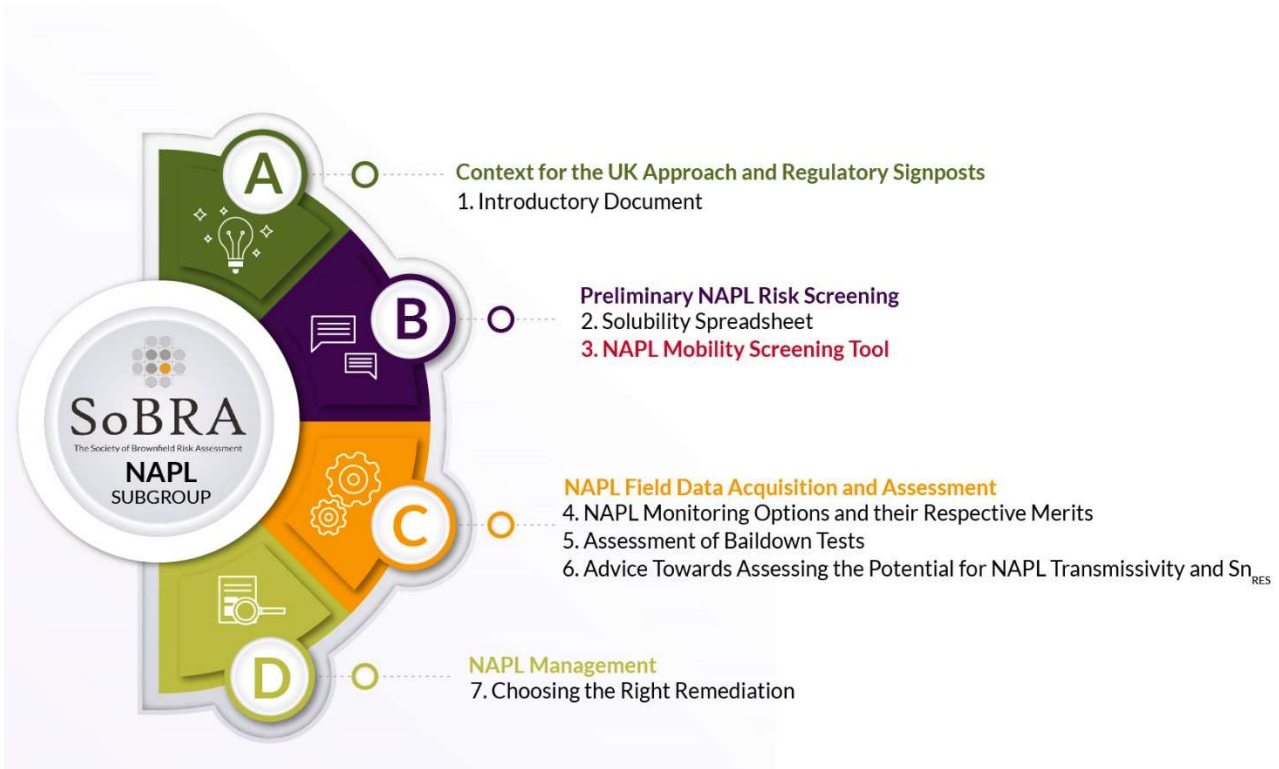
SoBRA
The Society of Brownfield Risk Assessment
NAPL
SUBGROUP

A
Context for the UK Approach and Regulatory Signposts
1. Introductory Document

B
Preliminary NAPL Risk Screening
2. Solubility Spreadsheet
3. NAPL Mobility Screening Tool

C
NAPL Field Data Acquisition and Assessment
4. NAPL Monitoring Options and their Respective Merits
5. Assessment of Baildown Tests
6. Advice Towards Assessing the Potential for NAPL Transmissivity and $Sn_{RES}$

D
NAPL Management
7. Choosing the Right Remediation